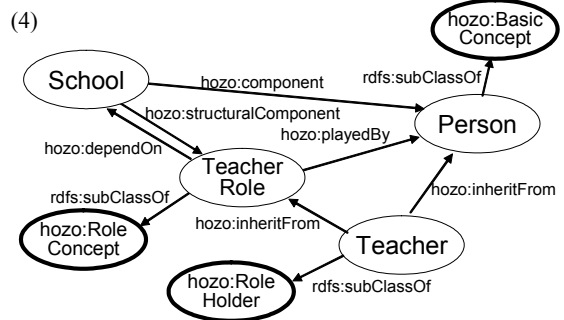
(4)

hozo:Basic Concept

School

hozo:component

rdfs:subClassOf

hozo:structuralComponent

Person

hozo:playedBy

hozo:dependOn

Teacher Role

rdfs:subClassOf

hozo:inheritFrom

hozo:inheritFrom

hozo:Role Concept

Teacher

hozo:Role Holder

rdfs:subClassOf